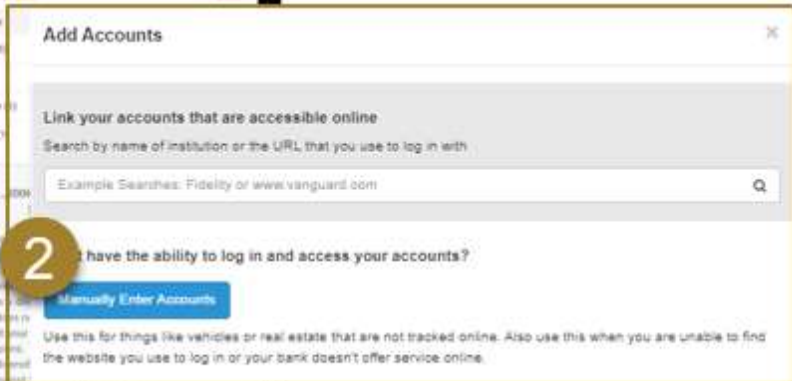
Add Accounts

×

Link your accounts that are accessible online

Search by name of institution or the URL that you use to log in with

Example Searches: Fidelity or www.vanguard.com

2

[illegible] have the ability to log in and access your accounts?

Manually Enter Accounts

Use this for things like vehicles or real estate that are not tracked online. Also use this when you are unable to find the website you use to log in or your bank doesn't offer service online.